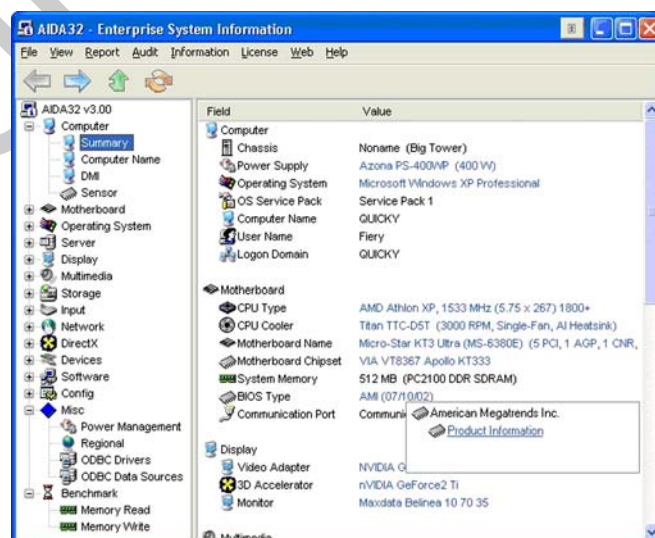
AIDA32 - Enterprise System Information

File View Report Audit Information License Web Help

AIDA32 v3.00
Computer
Summary
Computer Name
DMI
Sensor
Motherboard
Operating System
Server
Display
Multimedia
Storage
Input
Network
DirectX
Devices
Software
Config
Misc
Power Management
Regional
ODBC Drivers
ODBC Data Sources
Benchmark
Memory Read
Memory Write

| Field | Value |
|---|---|
| Computer | |
| Chassis | Noname (Big Tower) |
| Power Supply | Azona PS-400WP (400 W) |
| Operating System | Microsoft Windows XP Professional |
| OS Service Pack | Service Pack 1 |
| Computer Name | QUICKY |
| User Name | Fiery |
| Logon Domain | QUICKY |
| Motherboard | |
| CPU Type | AMD Athlon XP, 1533 MHz (5.75 x 267) 1800+ |
| CPU Cooler | Titan TTC-D5T (3000 RPM, Single-Fan, Al Heatsink) |
| Motherboard Name | Micro-Star KT3 Ultra (MS-6380E) (5 PCI, 1 AGP, 1 CNR, |
| Motherboard Chipset | VIA VT8367 Apollo KT333 |
| System Memory | 512 MB (PC2100 DDR SDRAM) |
| BIOS Type | AMI (07/10/02) |
| Communication Port | Communi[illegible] |
| Display | |
| Video Adapter | NVIDIA G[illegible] |
| 3D Accelerator | nVIDIA GeForce2 Ti |
| Monitor | Maxdata Belinea 10 70 35 |
| Multimedia | |

American Megatrends Inc.
Product Information